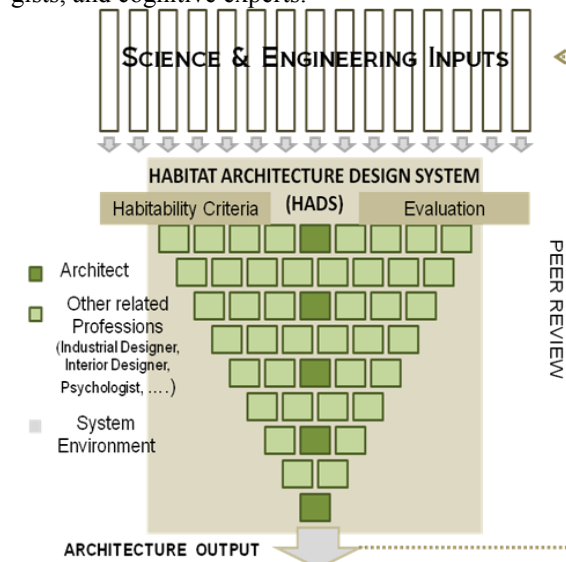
gists, and cognitive experts.

SCIENCE & ENGINEERING INPUTS

HABITAT ARCHITECTURE DESIGN SYSTEM

(HADS)

Habitability Criteria

Evaluation

Architect

Other related Professions (Industrial Designer, Interior Designer, Psychologist, ….)

System Environment

PEER REVIEW

ARCHITECTURE OUTPUT